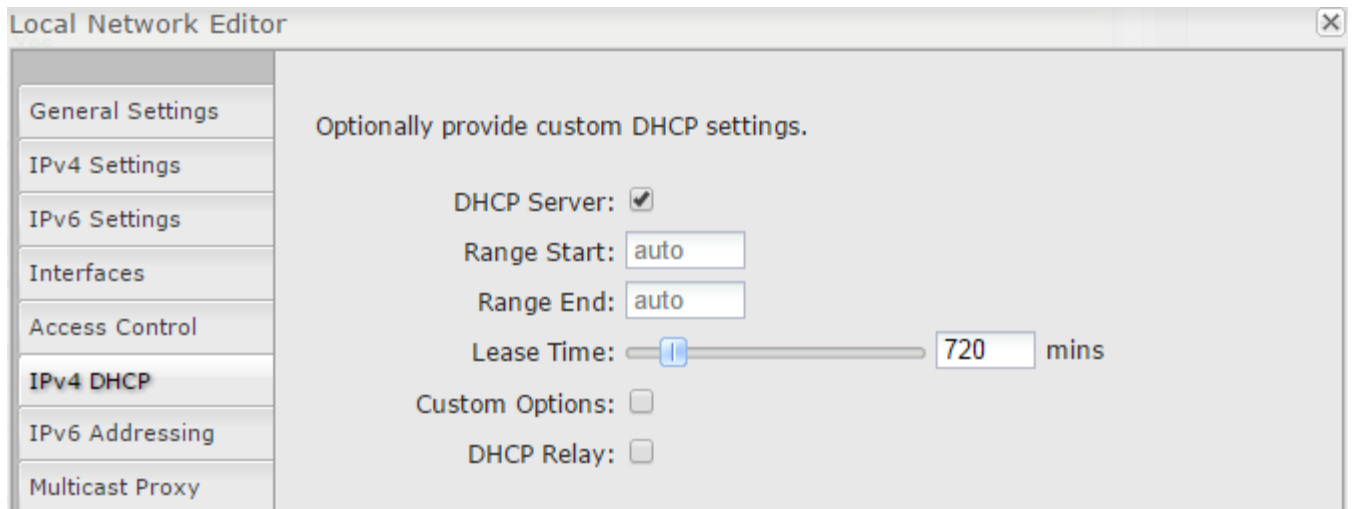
Local Network Editor

General Settings
IPv4 Settings
IPv6 Settings
Interfaces
Access Control
IPv4 DHCP
IPv6 Addressing
Multicast Proxy

Optionally provide custom DHCP settings.

DHCP Server: ✔
Range Start: auto
Range End: auto
Lease Time: 720 mins
Custom Options:
DHCP Relay: